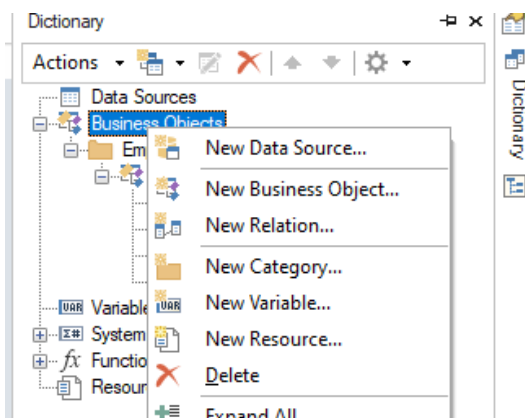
Dictionary

Actions

Data Sources
Business Objects
Em

Variable
System
Function
Resour

New Data Source...
New Business Object...
New Relation...
New Category...
New Variable...
New Resource...
Delete
Expand All

Dictionary